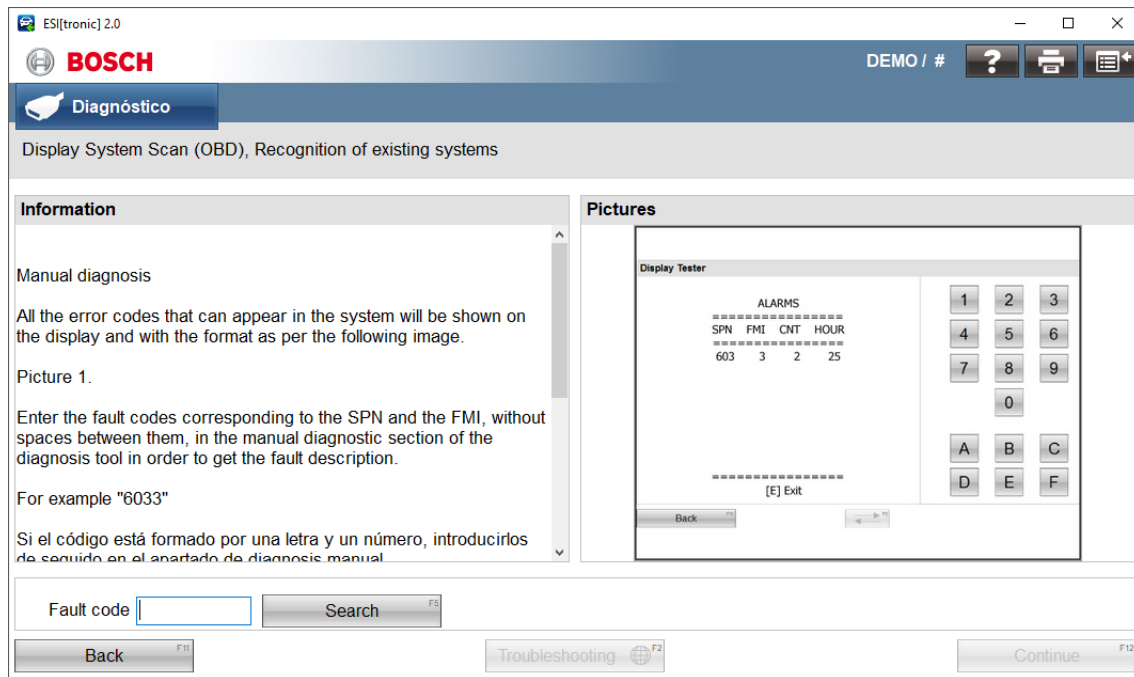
ESI[tronic] 2.0

BOSCH

DEMO / #

Diagnóstico

Display System Scan (OBD), Recognition of existing systems

Information

Manual diagnosis

All the error codes that can appear in the system will be shown on the display and with the format as per the following image.

Picture 1.

Enter the fault codes corresponding to the SPN and the FMI, without spaces between them, in the manual diagnostic section of the diagnosis tool in order to get the fault description.

For example "6033"

Si el código está formado por una letra y un número, introducirlos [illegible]

Pictures

Display Tester

ALARMS
================
SPN FMI CNT HOUR
================
603 3 2 25

================
[E] Exit

1 2 3
4 5 6
7 8 9
0
A B C
D E F

Back

Fault code

Search F5

Back F11

Troubleshooting F2

Continue F12